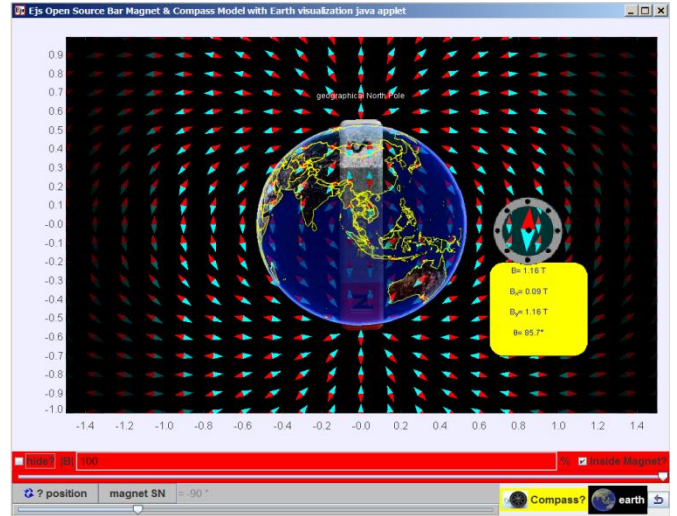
Ejs Open Source Bar Magnet & Compass Model with Earth visualization java applet

0.9
0.8
0.7
0.6
0.5
0.4
0.3
0.2
0.1
-0.0
-0.1
-0.2
-0.3
-0.4
-0.5
-0.6
-0.7
-0.8
-0.9
-1.0

geographical North Pole

S

N

B= 1.16 T
$B_x$= 0.09 T
$B_y$= 1.16 T
θ= 85.7°

-1.4 -1.2 -1.0 -0.8 -0.6 -0.4 -0.2 -0.0 0.2 0.4 0.6 0.8 1.0 1.2 1.4

hide? |B| 100 % inside Magnet?

? position magnet SN = -90 °

Compass? earth